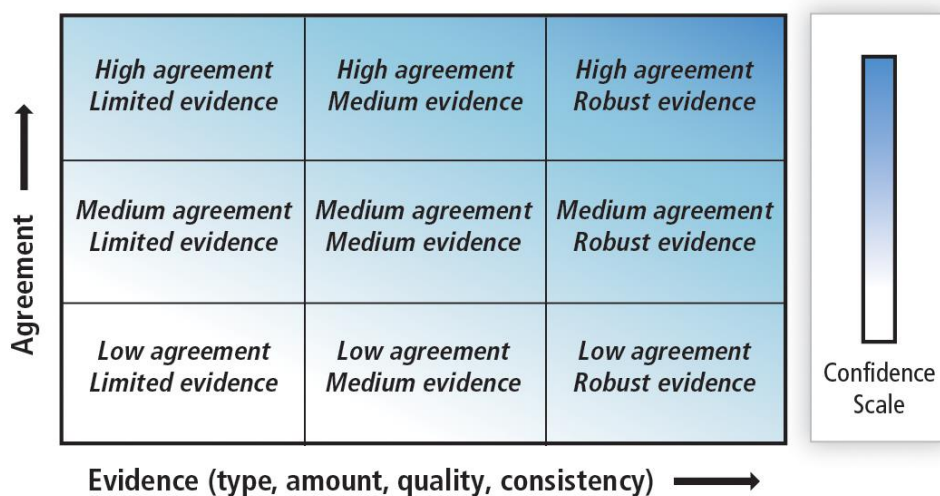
Agreement

| High agreement Limited evidence | High agreement Medium evidence | High agreement Robust evidence |
|---|---|---|
| Medium agreement Limited evidence | Medium agreement Medium evidence | Medium agreement Robust evidence |
| Low agreement Limited evidence | Low agreement Medium evidence | Low agreement Robust evidence |

Confidence Scale

Evidence (type, amount, quality, consistency)